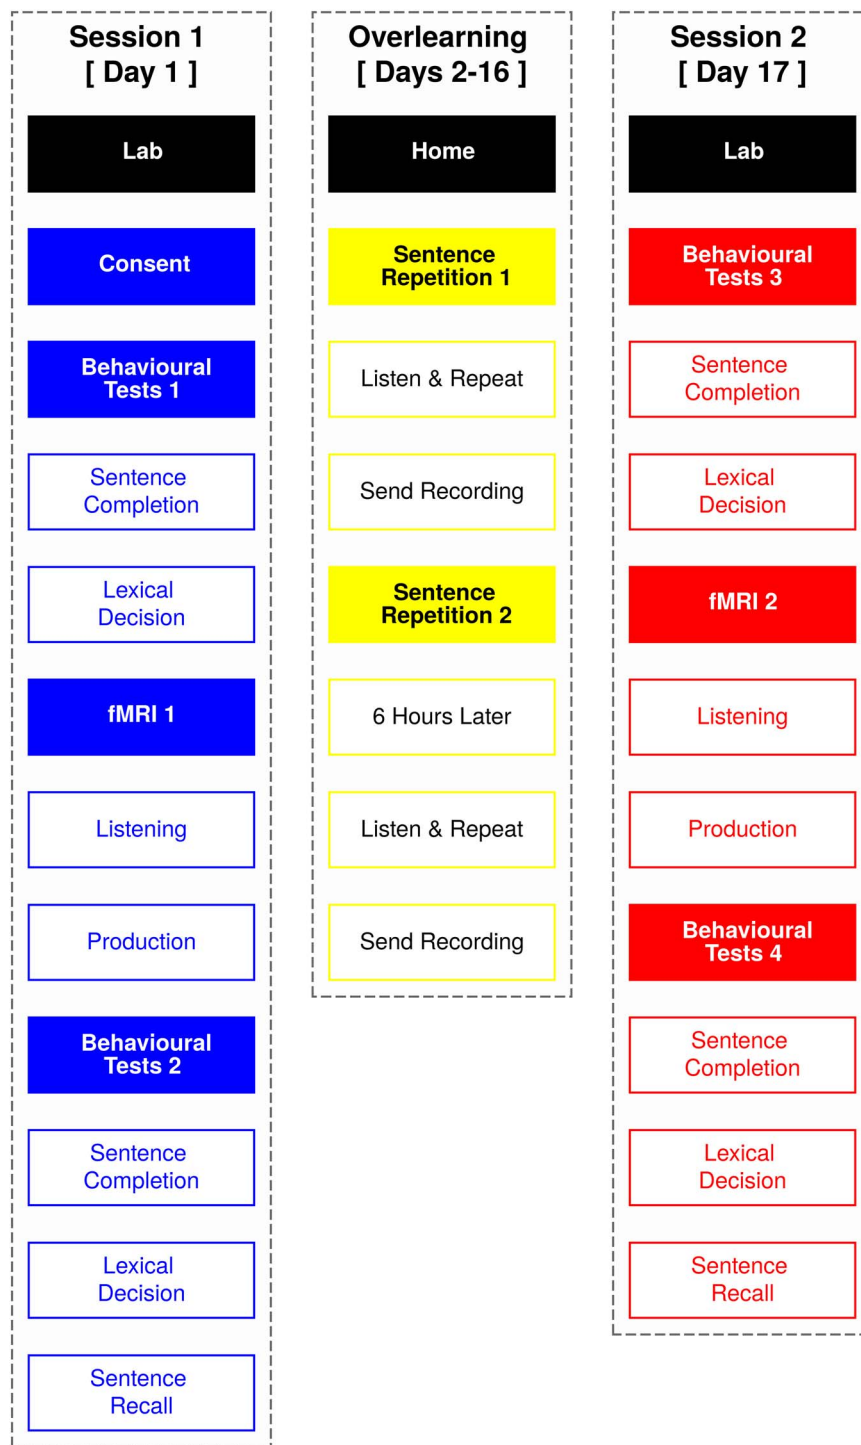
Session 1
[ Day 1 ]

Lab

Consent

Behavioural Tests 1

Sentence Completion

Lexical Decision

fMRI 1

Listening

Production

Behavioural Tests 2

Sentence Completion

Lexical Decision

Sentence Recall

Overlearning
[ Days 2-16 ]

Home

Sentence Repetition 1

Listen & Repeat

Send Recording

Sentence Repetition 2

6 Hours Later

Listen & Repeat

Send Recording

Session 2
[ Day 17 ]

Lab

Behavioural Tests 3

Sentence Completion

Lexical Decision

fMRI 2

Listening

Production

Behavioural Tests 4

Sentence Completion

Lexical Decision

Sentence Recall